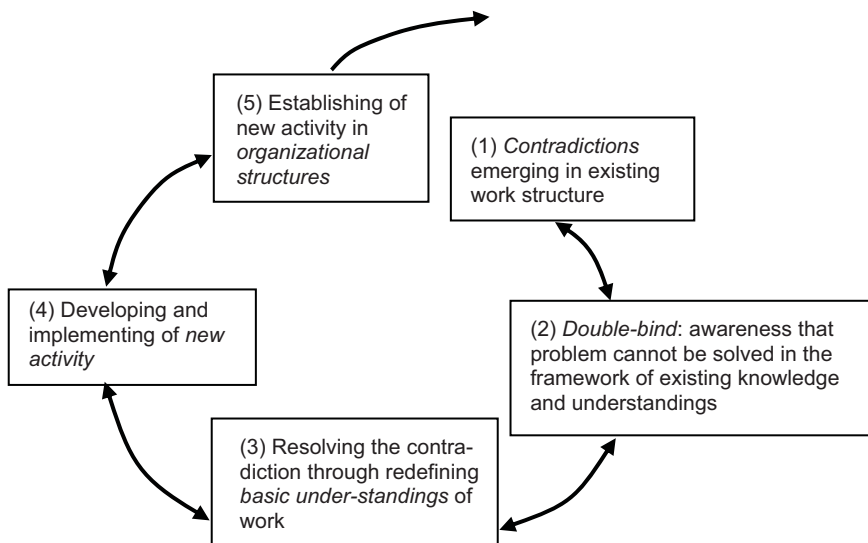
(5) Establishing of new activity in *organizational structures*

(1) *Contradictions* emerging in existing work structure

(2) *Double-bind*: awareness that problem cannot be solved in the framework of existing knowledge and understandings

(3) Resolving the contradiction through redefining *basic under-standings* of work

(4) Developing and implementing of *new activity*